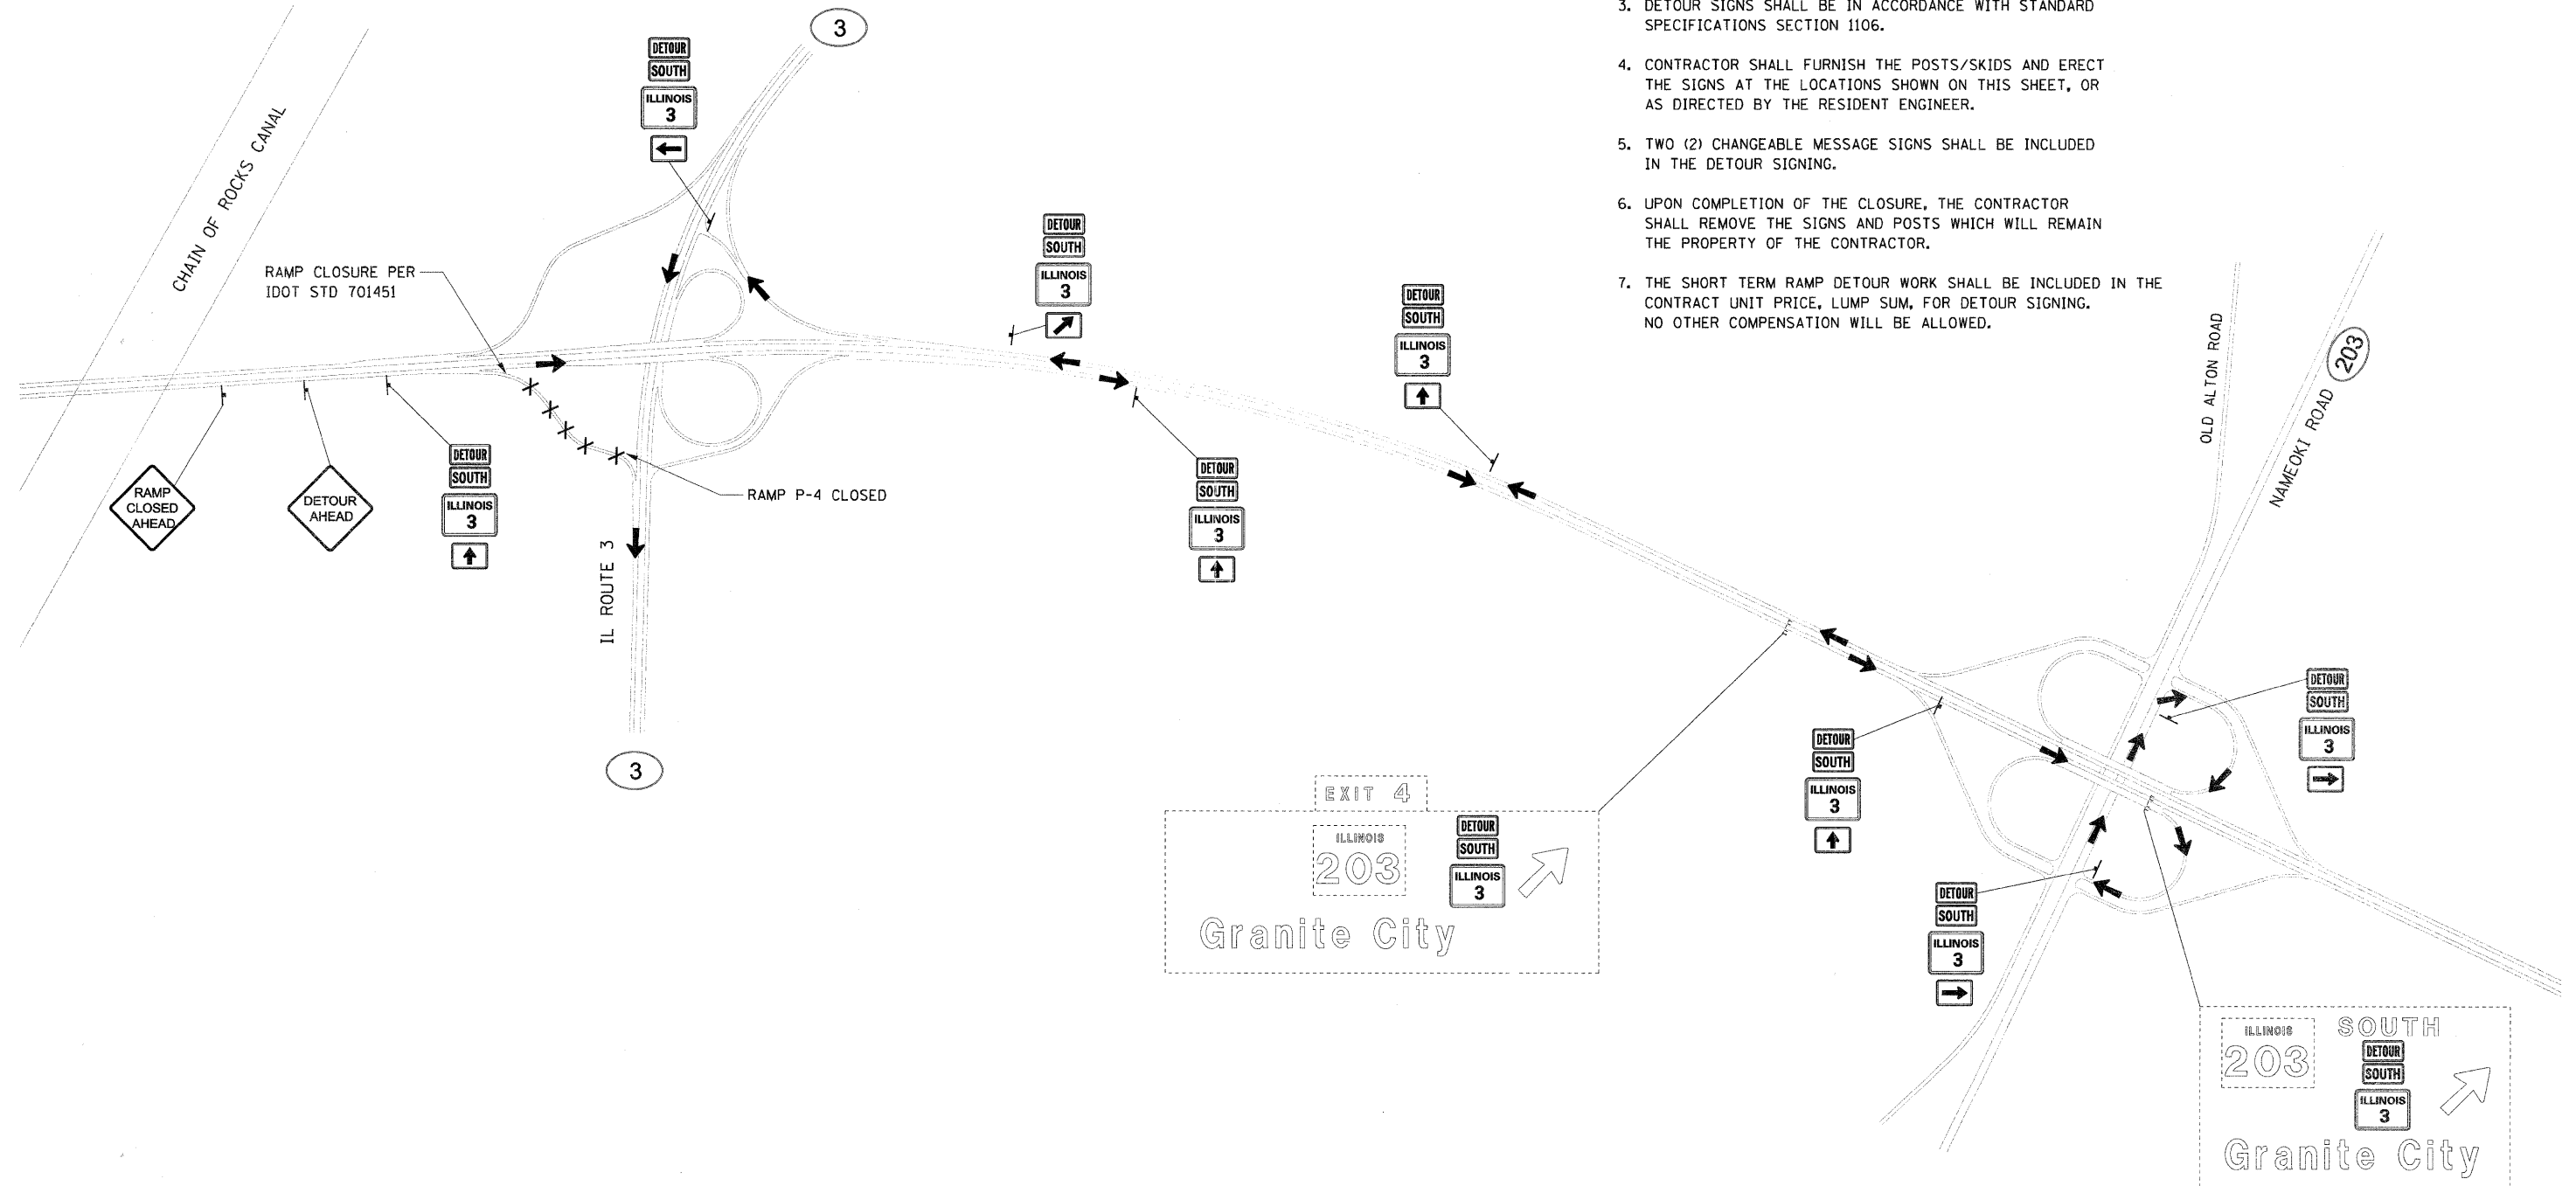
3. DETOUR SIGNS SHALL BE IN ACCORDANCE WITH STANDARD SPECIFICATIONS SECTION 1106.

4. CONTRACTOR SHALL FURNISH THE POSTS/SKIDS AND ERECT THE SIGNS AT THE LOCATIONS SHOWN ON THIS SHEET, OR AS DIRECTED BY THE RESIDENT ENGINEER.

5. TWO (2) CHANGEABLE MESSAGE SIGNS SHALL BE INCLUDED IN THE DETOUR SIGNING.

6. UPON COMPLETION OF THE CLOSURE, THE CONTRACTOR SHALL REMOVE THE SIGNS AND POSTS WHICH WILL REMAIN THE PROPERTY OF THE CONTRACTOR.

7. THE SHORT TERM RAMP DETOUR WORK SHALL BE INCLUDED IN THE CONTRACT UNIT PRICE, LUMP SUM, FOR DETOUR SIGNING. NO OTHER COMPENSATION WILL BE ALLOWED.

3

DETOUR
SOUTH
ILLINOIS
3

CHAIN OF ROCKS CANAL

RAMP CLOSURE PER IDOT STD 701451

DETOUR
SOUTH
ILLINOIS
3

DETOUR
SOUTH
ILLINOIS
3

OLD ALTON ROAD

203

NAMEOKI ROAD

RAMP CLOSED AHEAD

DETOUR AHEAD

DETOUR
SOUTH
ILLINOIS
3

RAMP P-4 CLOSED

DETOUR
SOUTH
ILLINOIS
3

IL ROUTE 3

DETOUR
SOUTH
ILLINOIS
3

DETOUR
SOUTH
ILLINOIS
3

3

EXIT 4

ILLINOIS
203

DETOUR
SOUTH
ILLINOIS
3

Granite City

DETOUR
SOUTH
ILLINOIS
3

ILLINOIS
203

SOUTH

DETOUR
SOUTH
ILLINOIS
3

Granite City